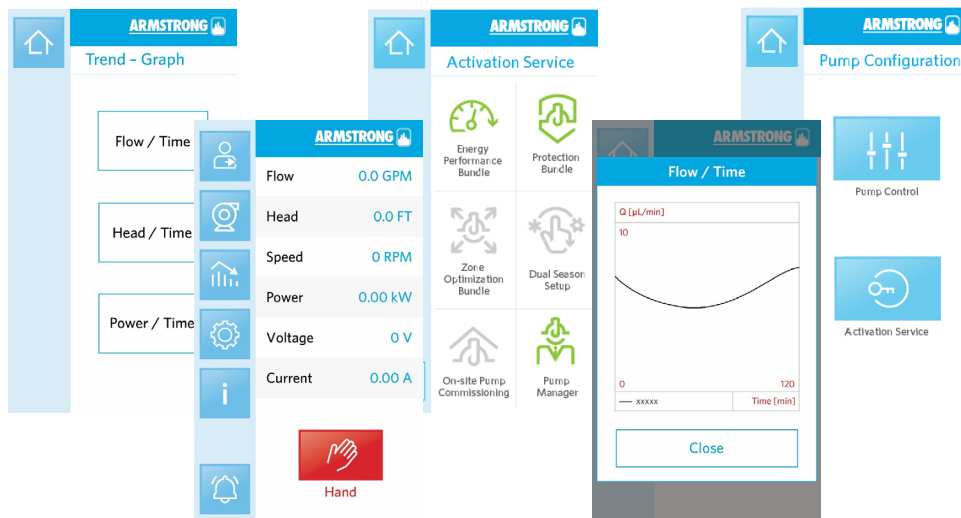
ARMSTRONG

Trend - Graph

Flow / Time

Head / Time

Power / Time

ARMSTRONG

| Flow | 0.0 GPM |
|---|---|
| Head | 0.0 FT |
| Speed | 0 RPM |
| Power | 0.00 kW |
| Voltage | 0 V |
| Current | 0.00 A |

Hand

ARMSTRONG

Activation Service

Energy Performance Bundle

Protection Bundle

Zone Optimization Bundle

Dual Season Setup

On-site Pump Commissioning

Pump Manager

ARMSTRONG

Flow / Time

Q [μL/min]

10

0

120

xxxxx

Time [min]

Close

ARMSTRONG

Pump Configuration

Pump Control

Activation Service